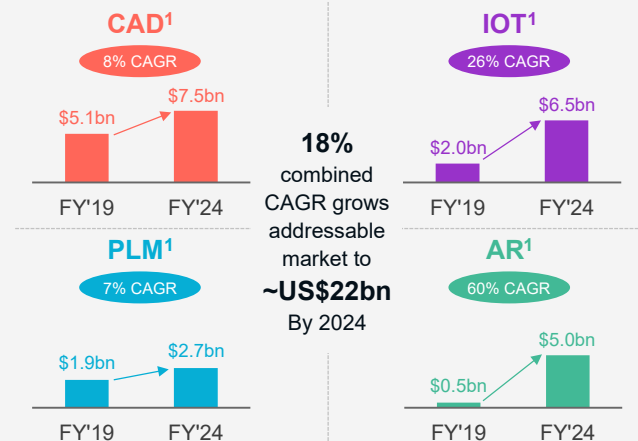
CAD$^1$

8% CAGR

$5.1bn

$7.5bn

FY'19

FY'24

IOT$^1$

26% CAGR

$2.0bn

$6.5bn

FY'19

FY'24

18% combined CAGR grows addressable market to ~US$22bn By 2024

PLM$^1$

7% CAGR

$1.9bn

$2.7bn

FY'19

FY'24

AR$^1$

60% CAGR

$0.5bn

$5.0bn

FY'19

FY'24